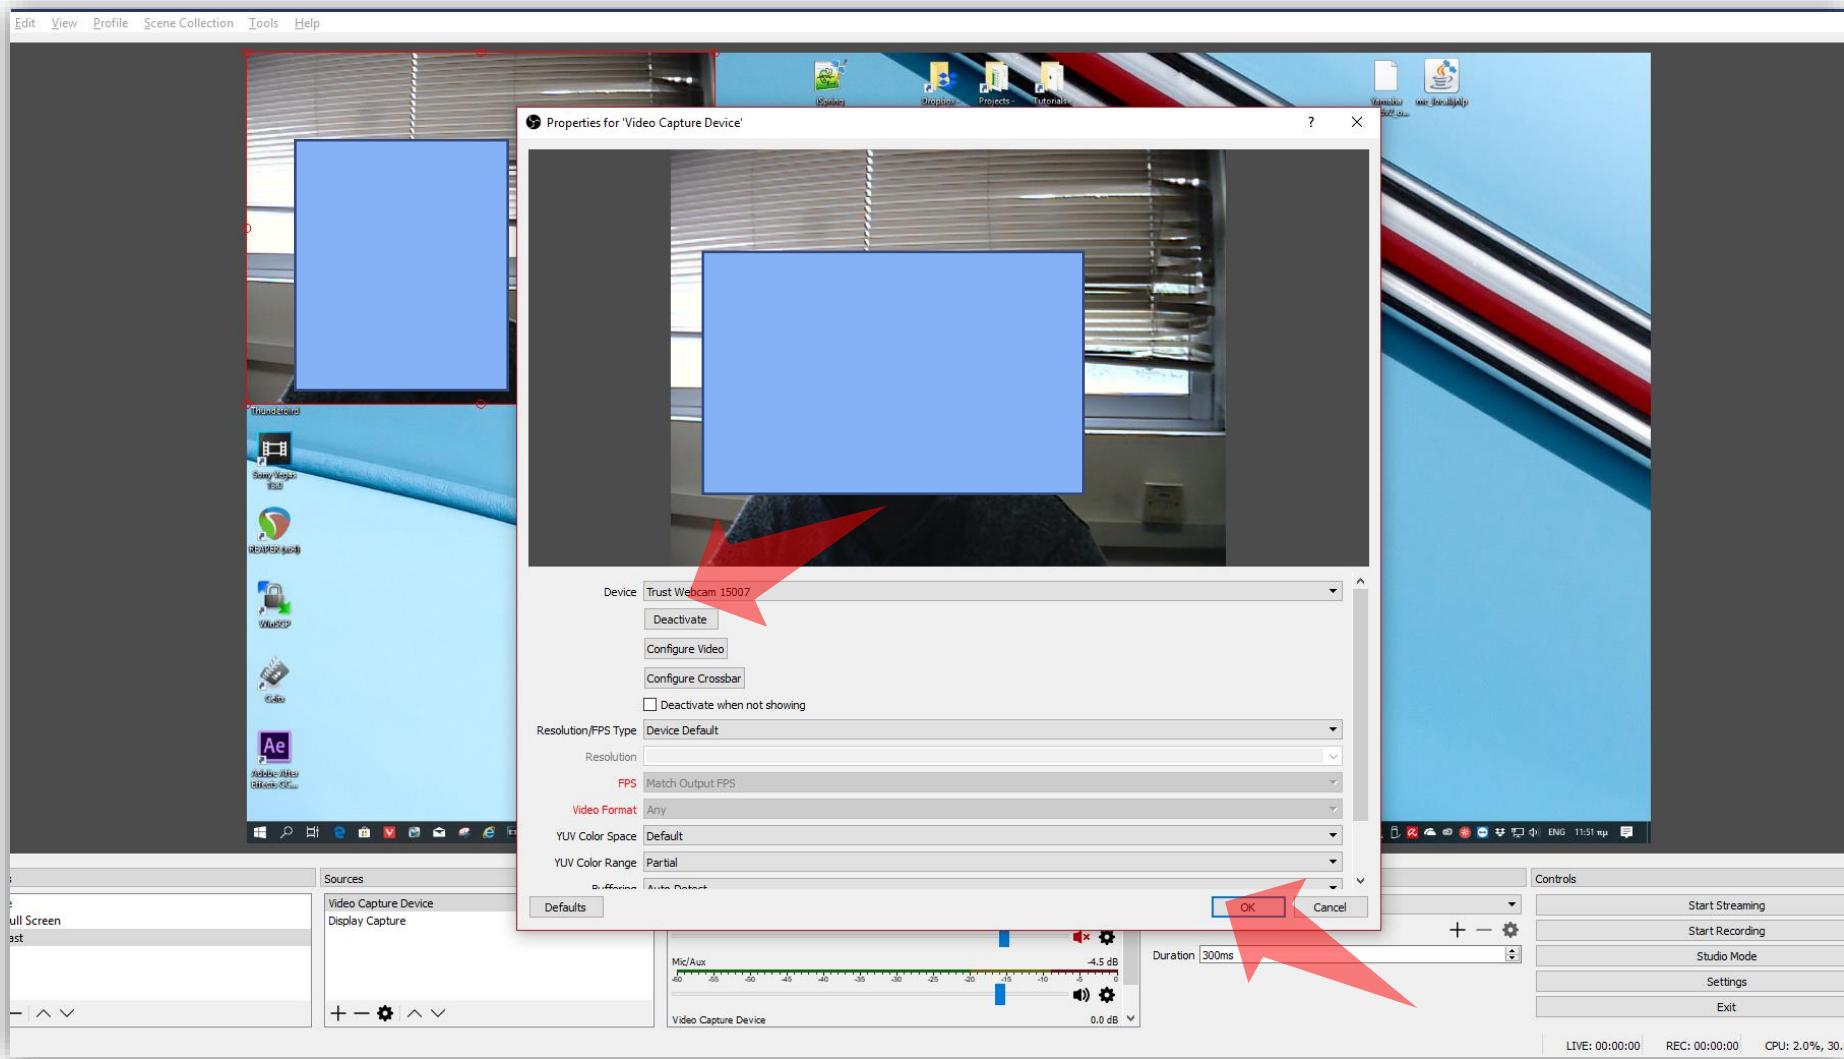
Edit View Profile Scene Collection Tools Help

Properties for 'Video Capture Device' ? ✕

Device Trust Webcam 15007
Deactivate
Configure Video
Configure Crossbar
Deactivate when not showing
Resolution/FPS Type Device Default
Resolution
FPS Match Output FPS
Video Format Any
YUV Color Space Default
YUV Color Range Partial
Buffering Auto Detect

Defaults OK Cancel

Thunderbird
Sony Vegas
REAPER
WinSCP
Adobe After Effects CC
Dropbox
Projects
Tutorials

ENG 11:51 πμ

Sources
Video Capture Device
Display Capture

ull Screen
ast

Mic/Aux -4.5 dB
Video Capture Device 0.0 dB

Duration 300ms

Controls
Start Streaming
Start Recording
Studio Mode
Settings
Exit

LIVE: 00:00:00 REC: 00:00:00 CPU: 2.0%, 30.